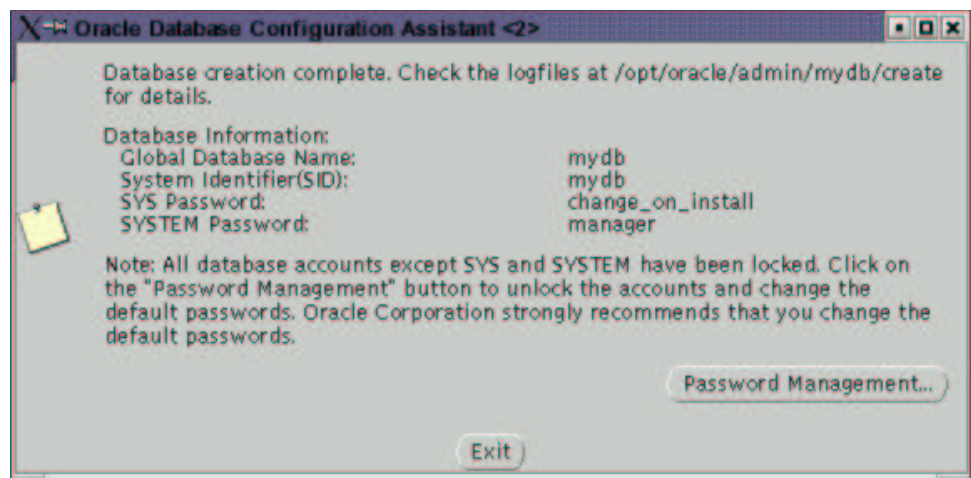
Oracle Database Configuration Assistant <2>

Database creation complete. Check the logfiles at /opt/oracle/admin/mydb/create for details.

Database Information:

| | |
|---|---|
| Global Database Name: | mydb |
| System Identifier(SID): | mydb |
| SYS Password: | change_on_install |
| SYSTEM Password: | manager |

Note: All database accounts except SYS and SYSTEM have been locked. Click on the "Password Management" button to unlock the accounts and change the default passwords. Oracle Corporation strongly recommends that you change the default passwords.

Password Management...

Exit